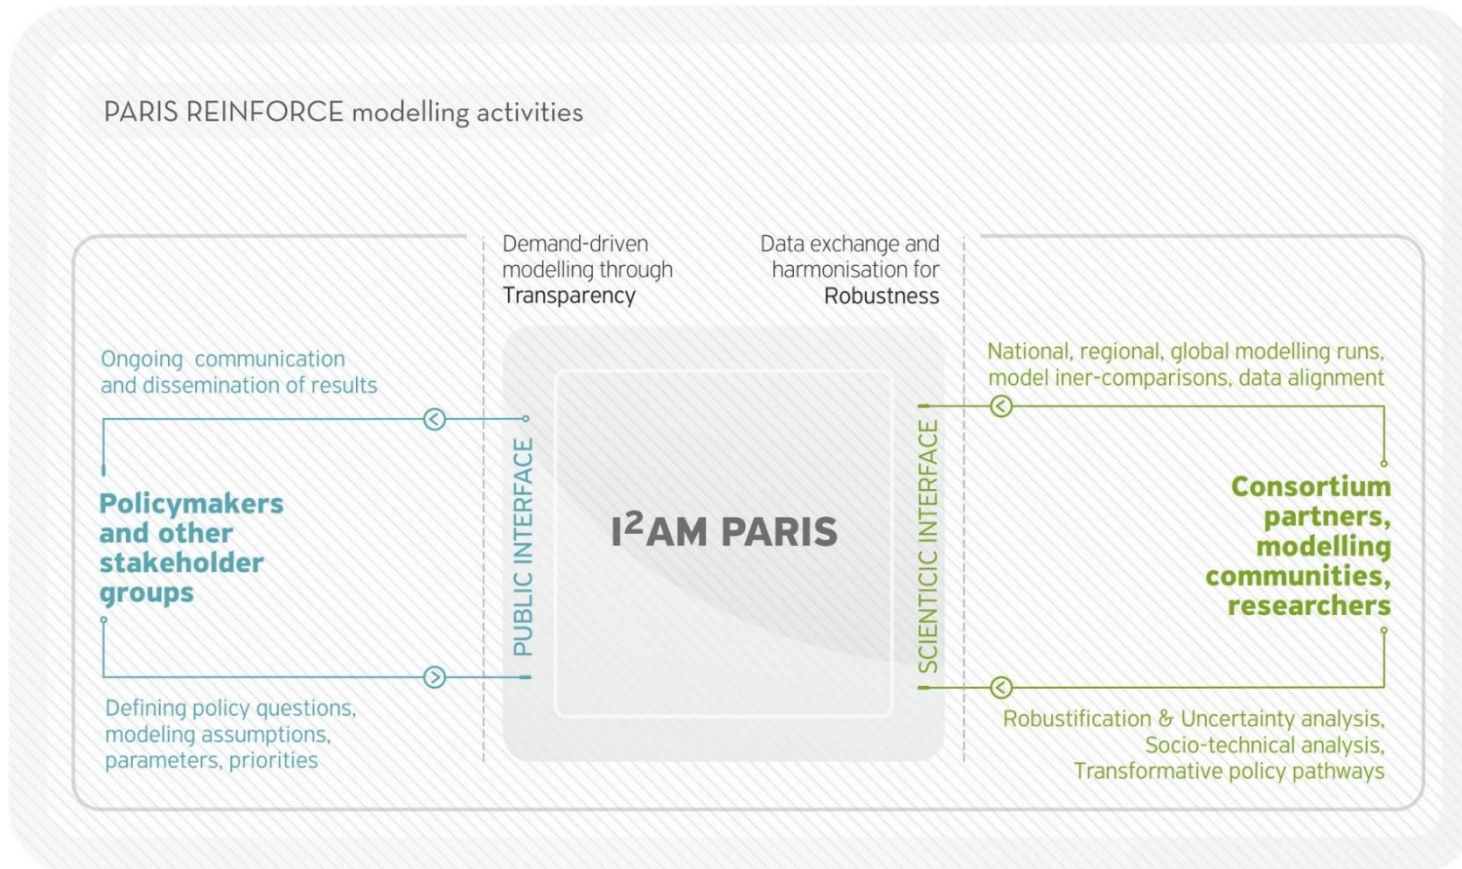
PARIS REINFORCE modelling activities

Demand-driven modelling through Transparency

Data exchange and harmonisation for Robustness

Ongoing communication and dissemination of results

Policymakers and other stakeholder groups

Defining policy questions, modeling assumptions, parameters, priorities

PUBLIC INTERFACE

I$^2$AM PARIS

SCIENTICIC INTERFACE

National, regional, global modelling runs, model iner-comparisons, data alignment

Consortium partners, modelling communities, researchers

Robustification & Uncertainty analysis, Socio-technical analysis, Transformative policy pathways